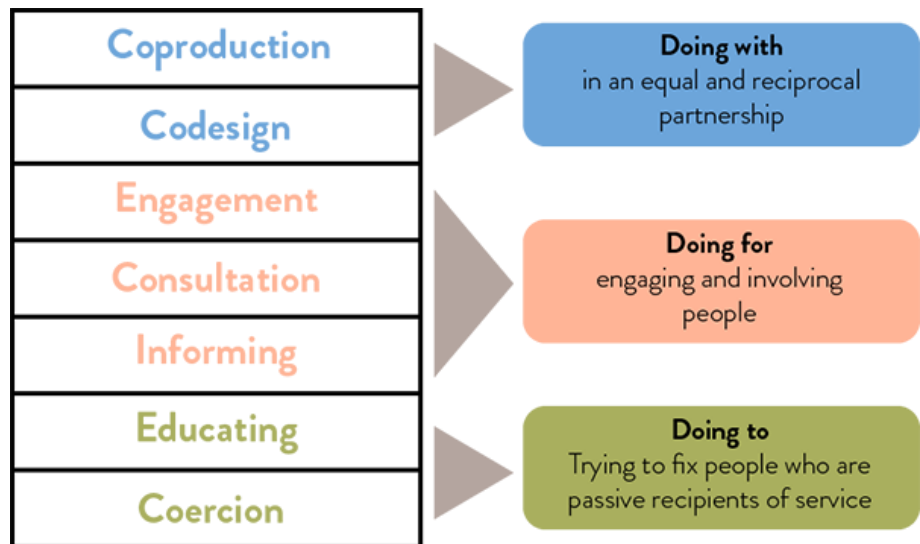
Coproduction

Codesign

Engagement

Consultation

Informing

Educating

Coercion

Doing with
in an equal and reciprocal partnership

Doing for
engaging and involving people

Doing to
Trying to fix people who are passive recipients of service